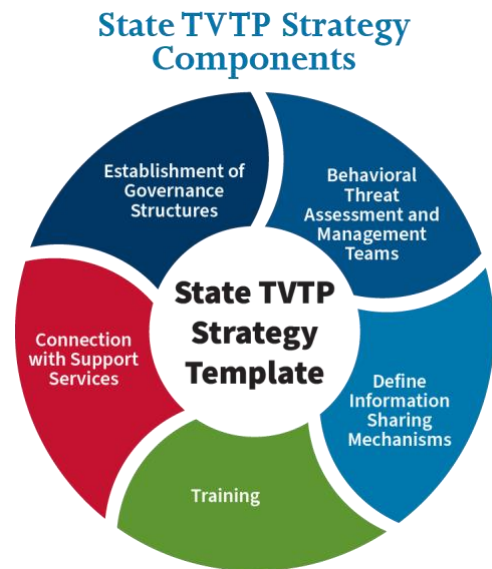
State TVTP Strategy Components

Establishment of Governance Structures

Behavioral Threat Assessment and Management Teams

State TVTP Strategy Template

Connection with Support Services

Define Information Sharing Mechanisms

Training